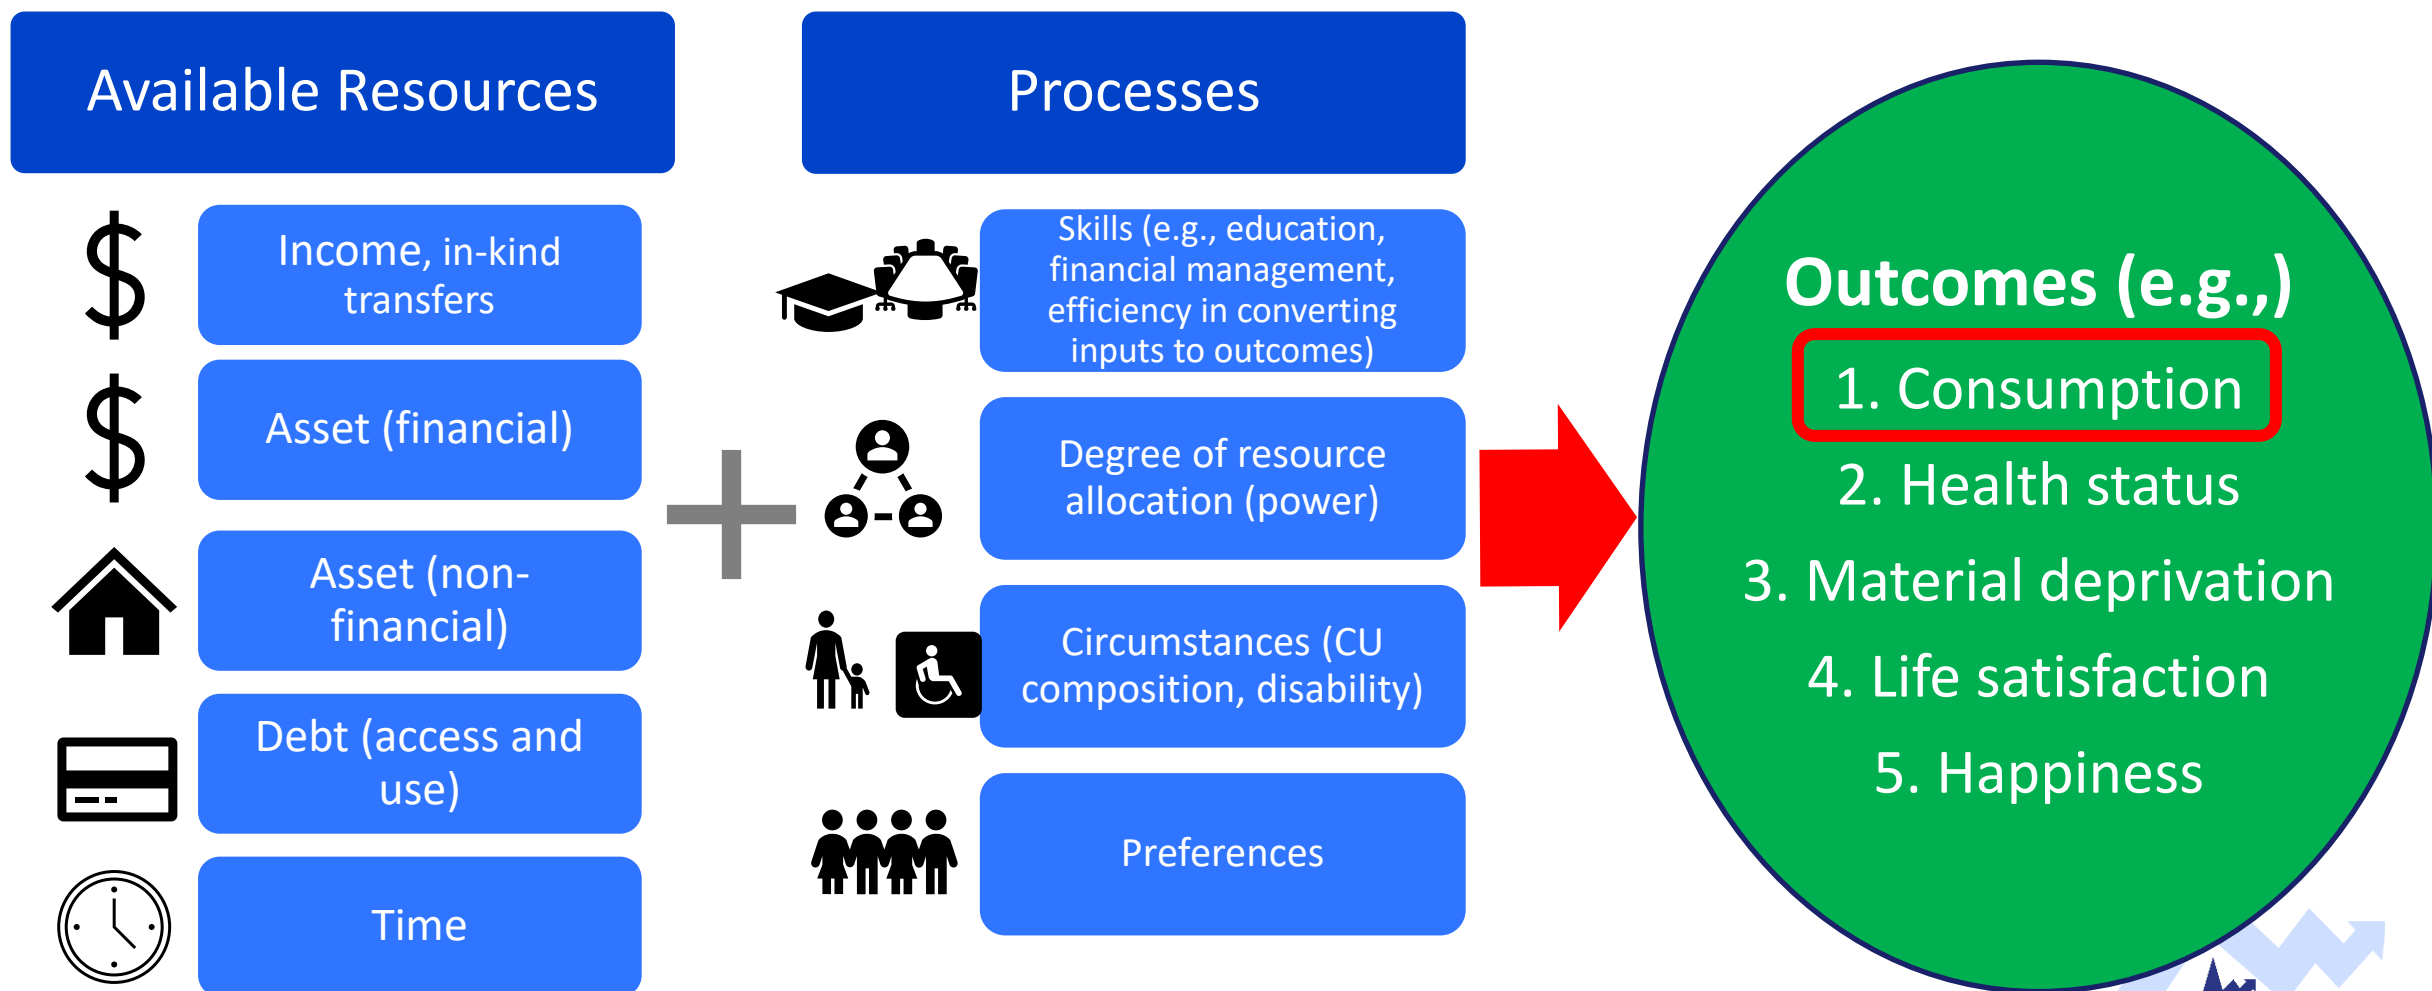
Available Resources

$

Income, in-kind transfers

$

Asset (financial)

Asset (non-financial)

Debt (access and use)

Time

+

Processes

Skills (e.g., education, financial management, efficiency in converting inputs to outcomes)

Degree of resource allocation (power)

Circumstances (CU composition, disability)

Preferences

Outcomes (e.g.,)

1. Consumption

2. Health status

3. Material deprivation

4. Life satisfaction

5. Happiness